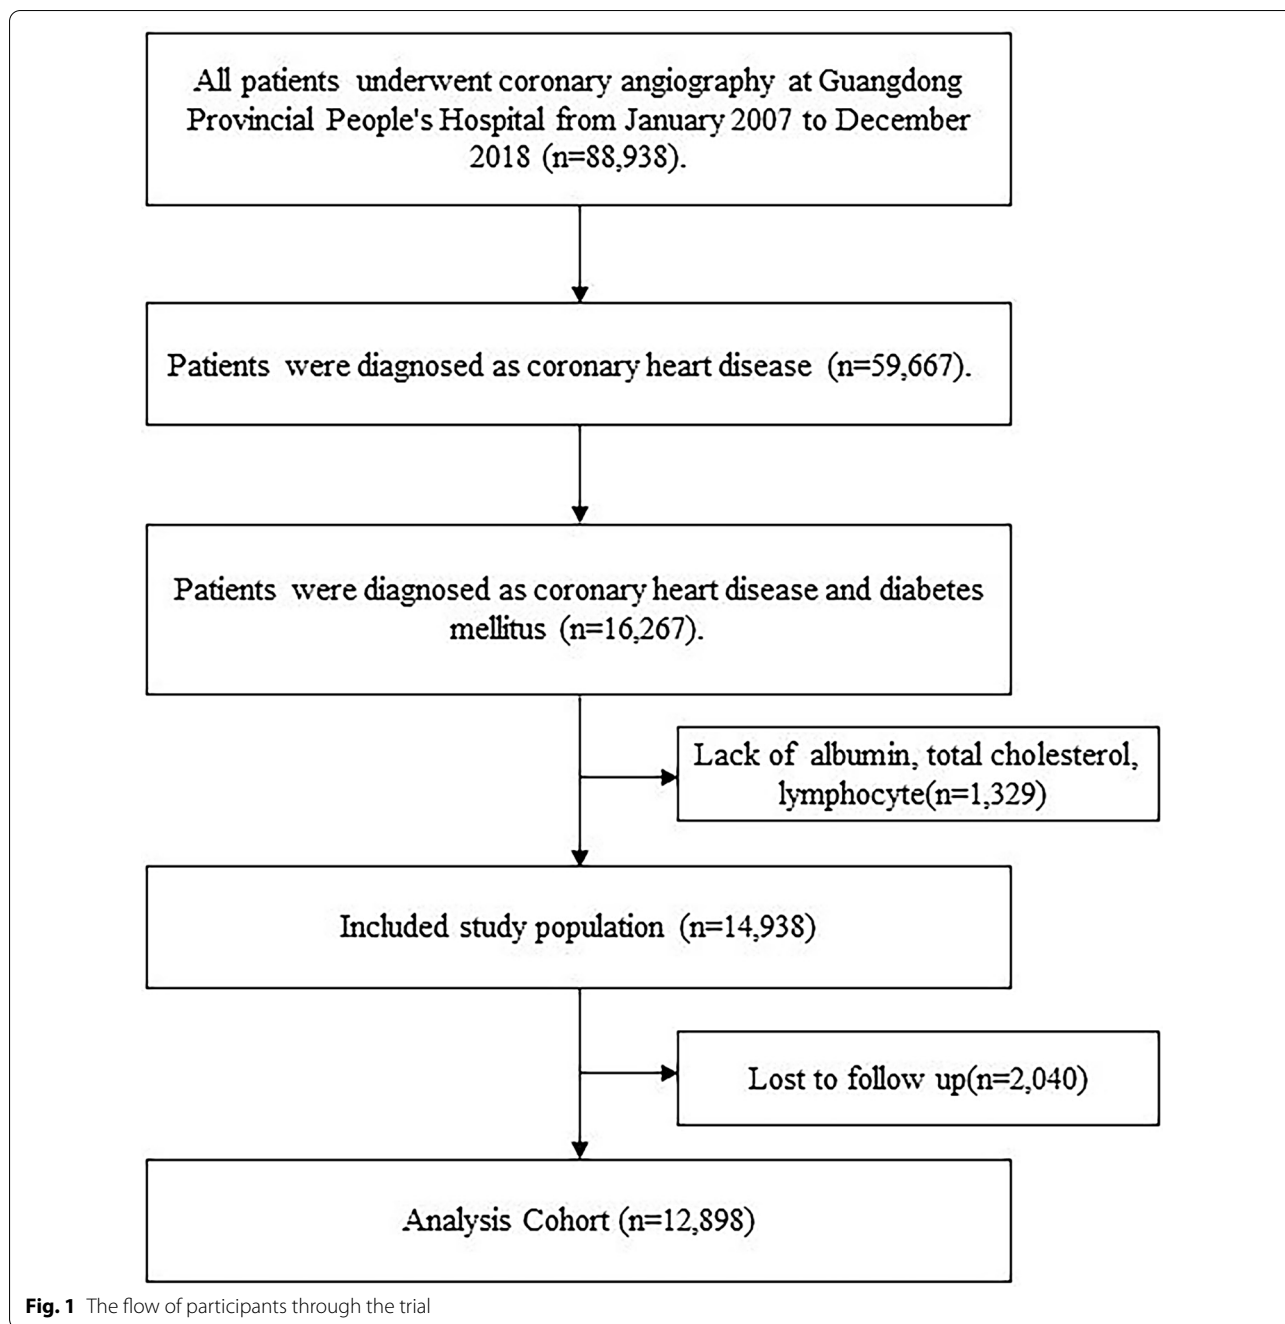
All patients underwent coronary angiography at Guangdong Provincial People's Hospital from January 2007 to December 2018 (n=88,938).

Patients were diagnosed as coronary heart disease (n=59,667).

Patients were diagnosed as coronary heart disease and diabetes mellitus (n=16,267).

Lack of albumin, total cholesterol, lymphocyte(n=1,329)

Included study population (n=14,938)

Lost to follow up(n=2,040)

Analysis Cohort (n=12,898)

**Fig. 1** The flow of participants through the trial